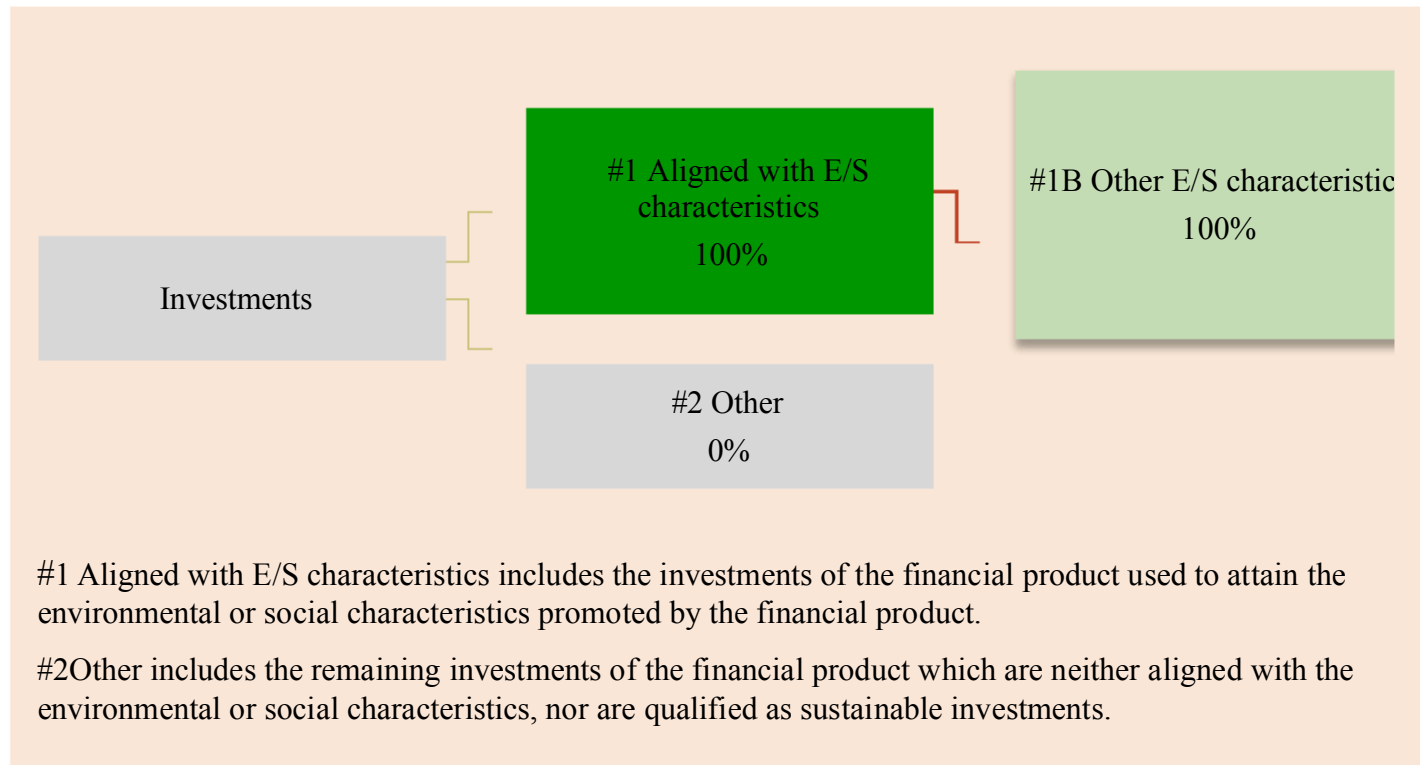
Investments

#1 Aligned with E/S characteristics
100%

#1B Other E/S characteristic
100%

#2 Other
0%

#1 Aligned with E/S characteristics includes the investments of the financial product used to attain the environmental or social characteristics promoted by the financial product.

#2Other includes the remaining investments of the financial product which are neither aligned with the environmental or social characteristics, nor are qualified as sustainable investments.